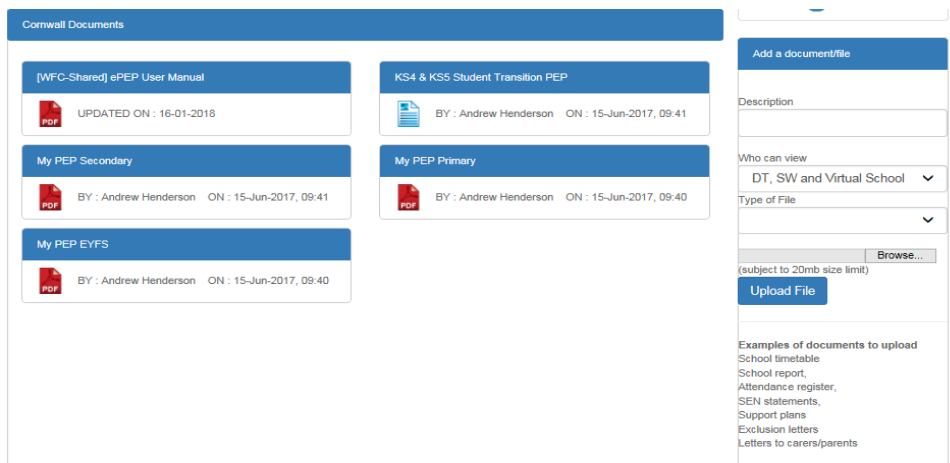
Cornwall Documents

[WFC-Shared] ePEP User Manual

PDF UPDATED ON : 16-01-2018

KS4 & KS5 Student Transition PEP

BY : Andrew Henderson ON : 15-Jun-2017, 09:41

My PEP Secondary

PDF BY : Andrew Henderson ON : 15-Jun-2017, 09:41

My PEP Primary

PDF BY : Andrew Henderson ON : 15-Jun-2017, 09:40

My PEP EYFS

PDF BY : Andrew Henderson ON : 15-Jun-2017, 09:40

Add a document/file

Description

Who can view

DT, SW and Virtual School

Type of File

Browse...

(subject to 20mb size limit)

Upload File

Examples of documents to upload
School timetable
School report,
Attendance register,
SEN statements,
Support plans
Exclusion letters
Letters to carers/parents